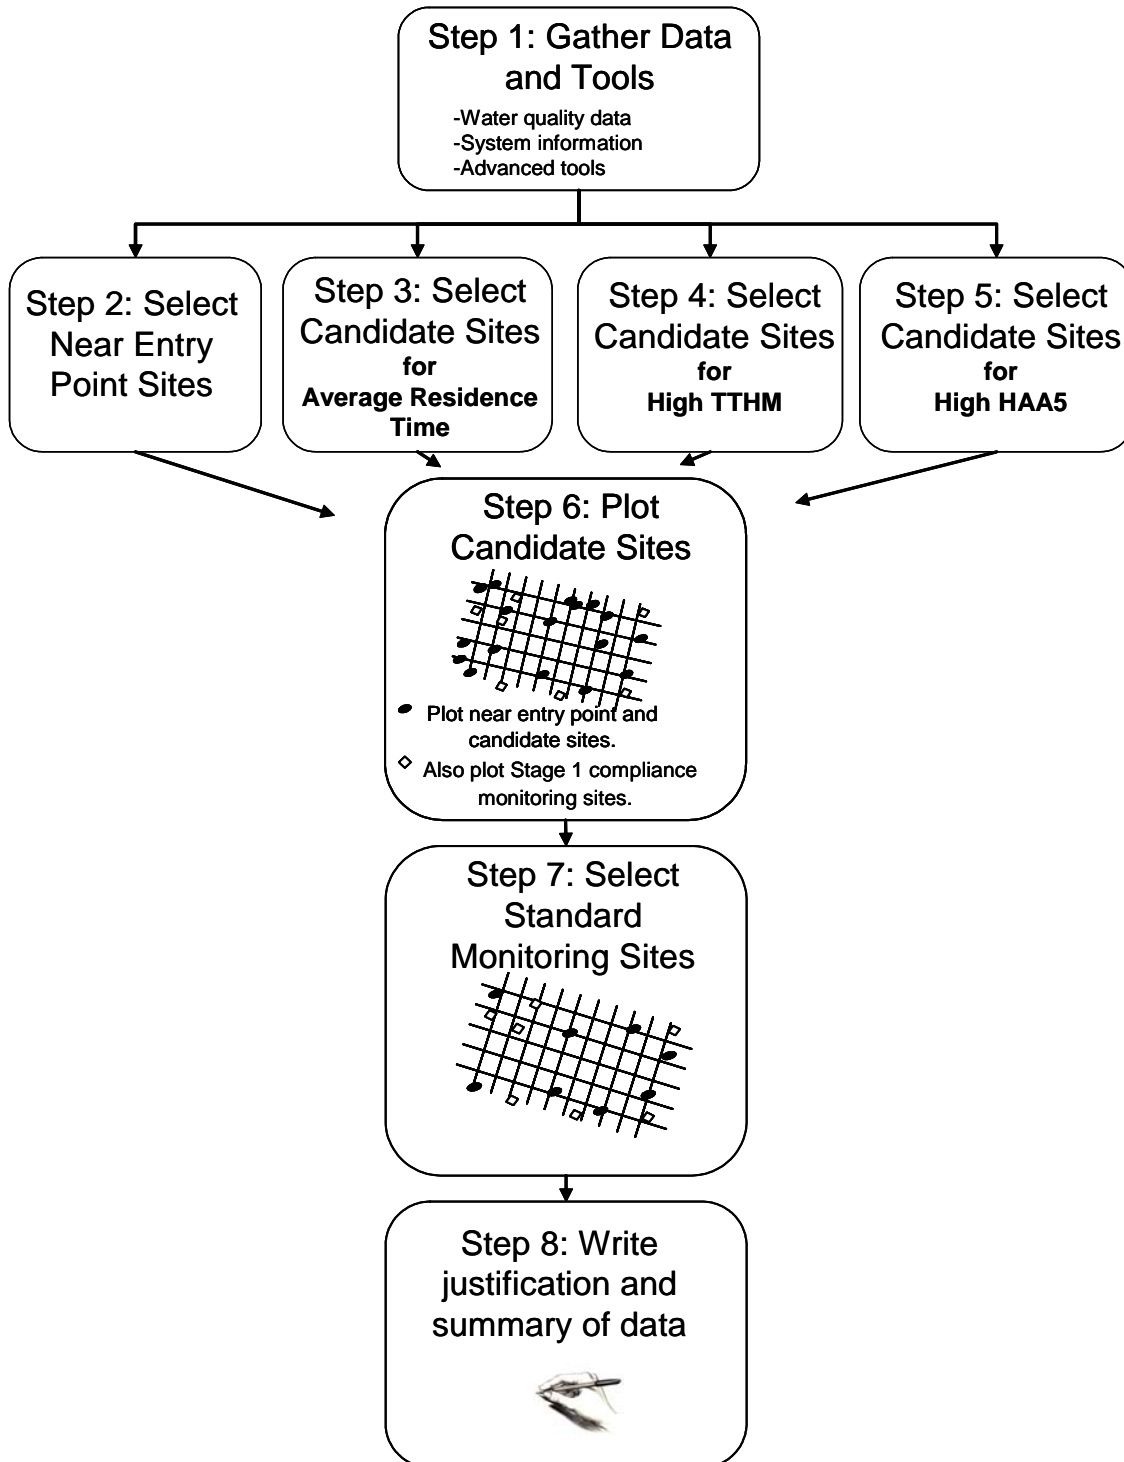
Step 1: Gather Data and Tools

-Water quality data
-System information
-Advanced tools

Step 2: Select Near Entry Point Sites

Step 3: Select Candidate Sites for Average Residence Time

Step 4: Select Candidate Sites for High TTHM

Step 5: Select Candidate Sites for High HAA5

Step 6: Plot Candidate Sites

Plot near entry point and candidate sites.

Also plot Stage 1 compliance monitoring sites.

Step 7: Select Standard Monitoring Sites

Step 8: Write justification and summary of data